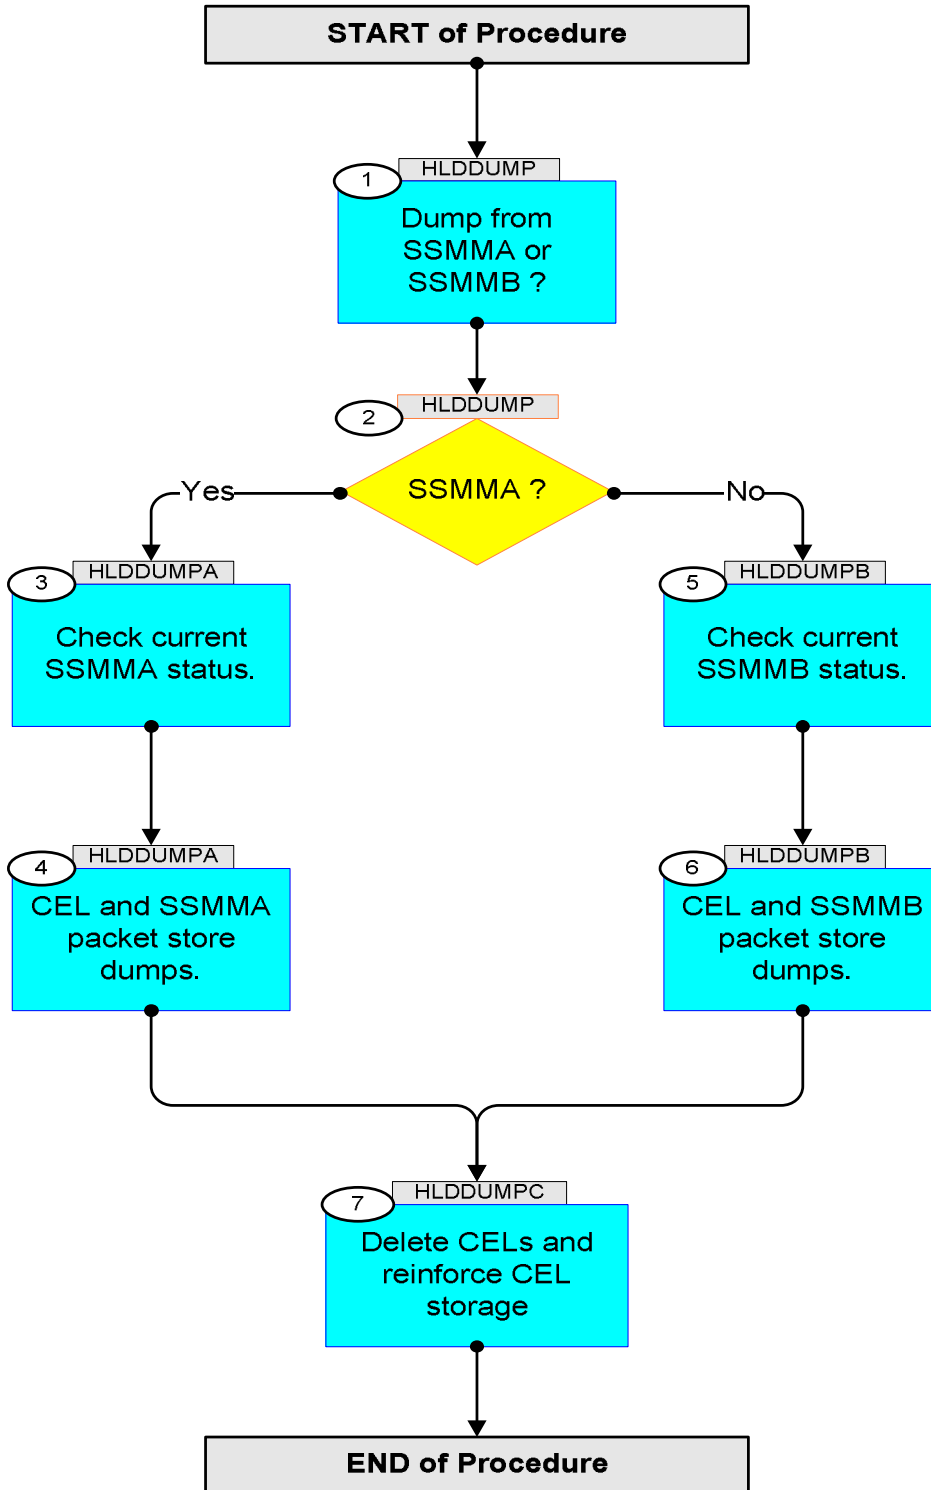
START of Procedure

1 HLDDUMP
Dump from SSMMA or SSMMB ?

2 HLDDUMP
SSMMA ?

Yes

No

3 HLDDUMPA
Check current SSMMA status.

5 HLDDUMPB
Check current SSMMB status.

4 HLDDUMPA
CEL and SSMMA packet store dumps.

6 HLDDUMPB
CEL and SSMMB packet store dumps.

7 HLDDUMPC
Delete CELs and reinforce CEL storage

END of Procedure